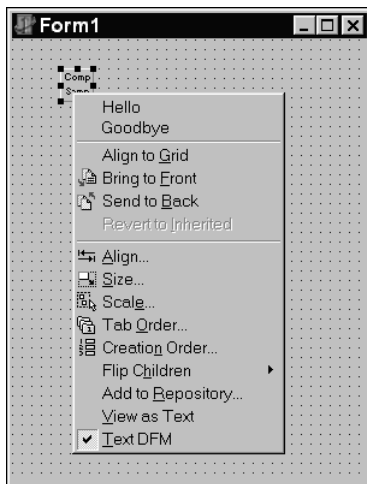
Form1

Comp
Samp

Hello
Goodbye
Align to Grid
Bring to Front
Send to Back
Revert to Inherited
Align...
Size...
Scale...
Tab Order...
Creation Order...
Flip Children
Add to Repository...
View as Text
Text DFM